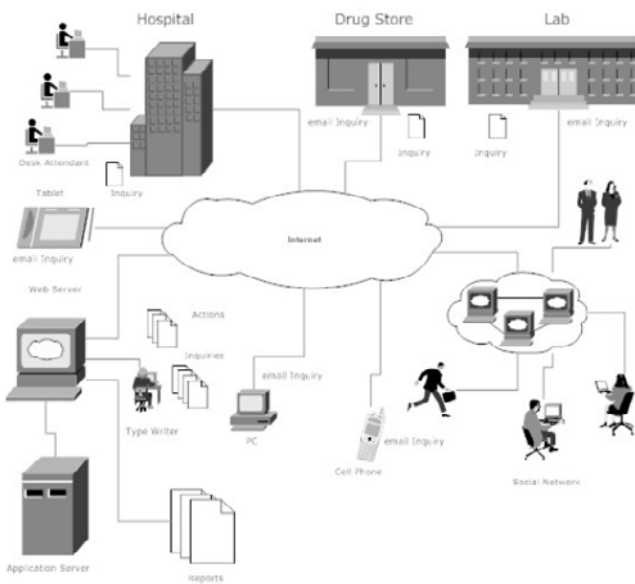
Hospital

Drug Store

Lab

Desk Attendant

Inquiry

email Inquiry

Inquiry

Inquiry

email Inquiry

Tablet

Internet

email Inquiry

Web Server

Actions

Inquiries

email Inquiry

Type Writer

PC

email Inquiry

Cell Phone

Social Network

Application Server

Reports